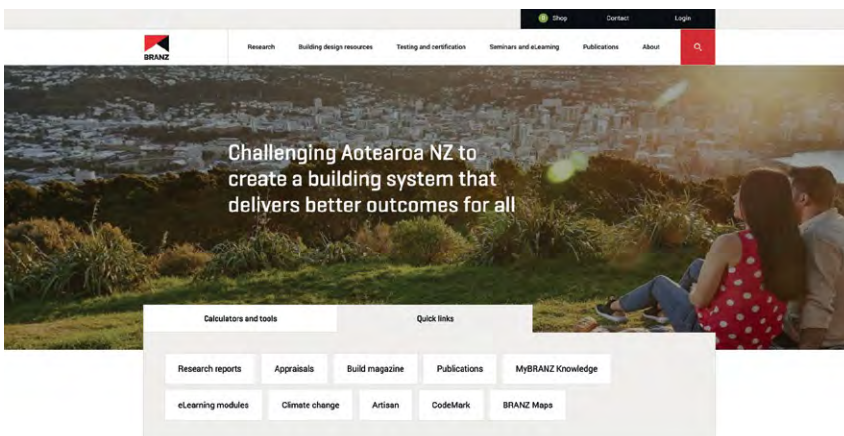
Shop Contact Login

BRANZ

Research Building design resources Testing and certification Seminars and eLearning Publications About

Challenging Aotearoa NZ to create a building system that delivers better outcomes for all

Calculators and tools Quick links

Research reports Appraisals Build magazine Publications MyBRANZ Knowledge

eLearning modules Climate change Artisan CodeMark BRANZ Maps